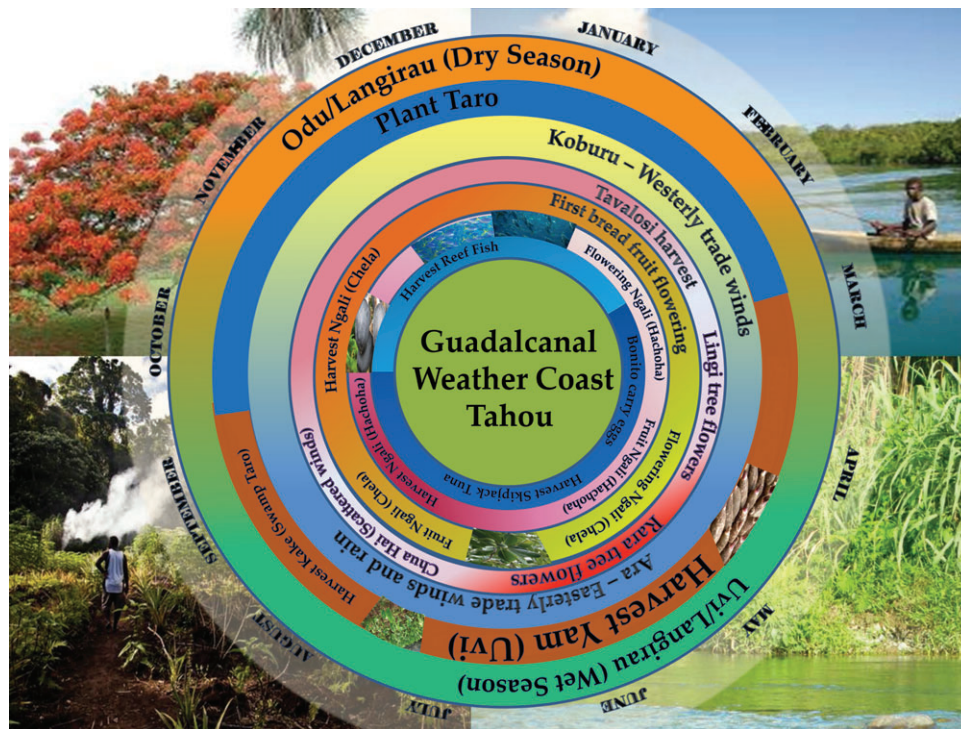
DECEMBER
JANUARY
FEBRUARY
MARCH
APRIL
MAY
JUNE
JULY
AUGUST
SEPTEMBER
OCTOBER
NOVEMBER

Odu/Langirau (Dry Season)
Plant Taro
Koburu – Westerly trade winds
Tavalosi harvest
First bread fruit flowering
Lingi tree flowers
Flowering Ngali (Hachoha)
Bonito carry eggs
Fruit Ngali (Hachoha)
Flowering Ngali (Chela)
Rara tree flowers
Harvest Yam (Uvi)
Uvi/Langitau (Wet Season)
Ara – Easterly trade winds and rain
Harvest Kake (Swamp Taro)
Chua Hai (Scattered winds)
Fruit Ngali (Chela)
Harvest Ngali (Chela)
Harvest Skipjack Tuna
Harvest Ngali (Hachoha)
Harvest Ngali (Chela)
Harvest Reef Fish

Guadalcanal Weather Coast Tahou